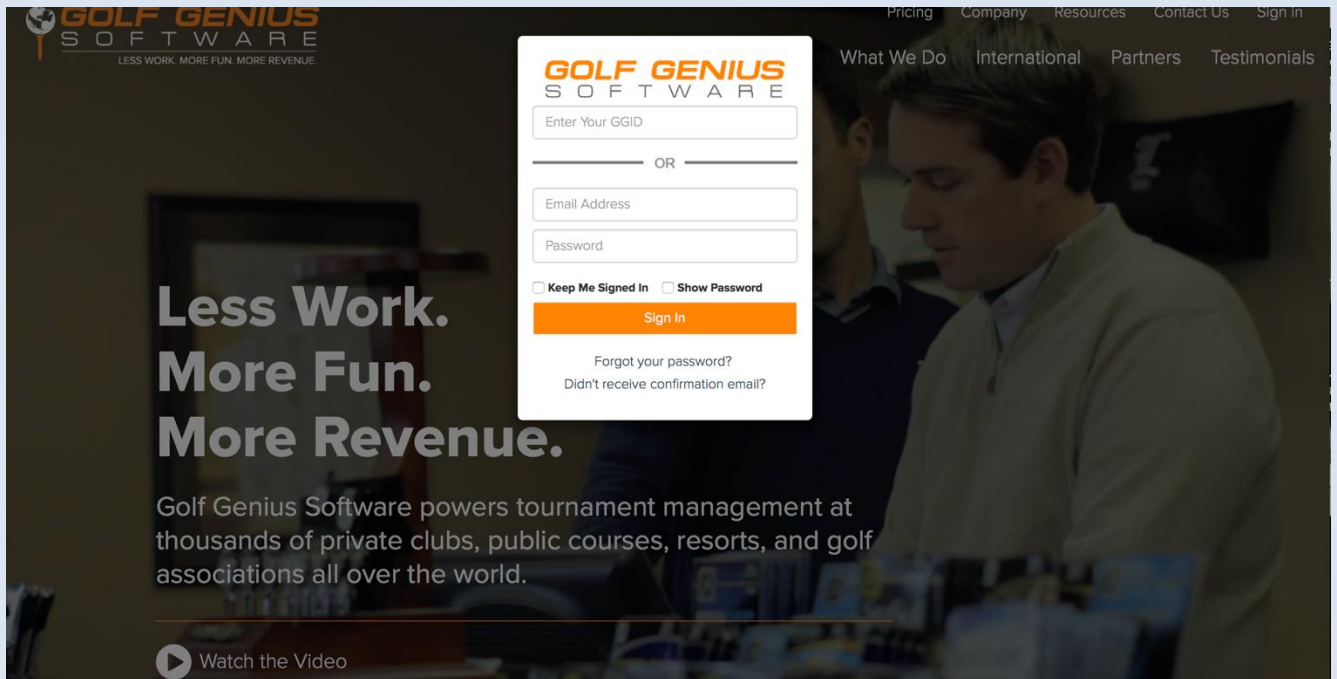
GOLF GENIUS
SOFTWARE
LESS WORK. MORE FUN. MORE REVENUE.

Pricing Company Resources Contact Us Sign In

What We Do International Partners Testimonials

GOLF GENIUS
SOFTWARE

Enter Your GGID

OR

Email Address

Password

Keep Me Signed In Show Password

Sign In

Forgot your password?
Didn't receive confirmation email?

Less Work.
More Fun.
More Revenue.

Golf Genius Software powers tournament management at thousands of private clubs, public courses, resorts, and golf associations all over the world.

Watch the Video